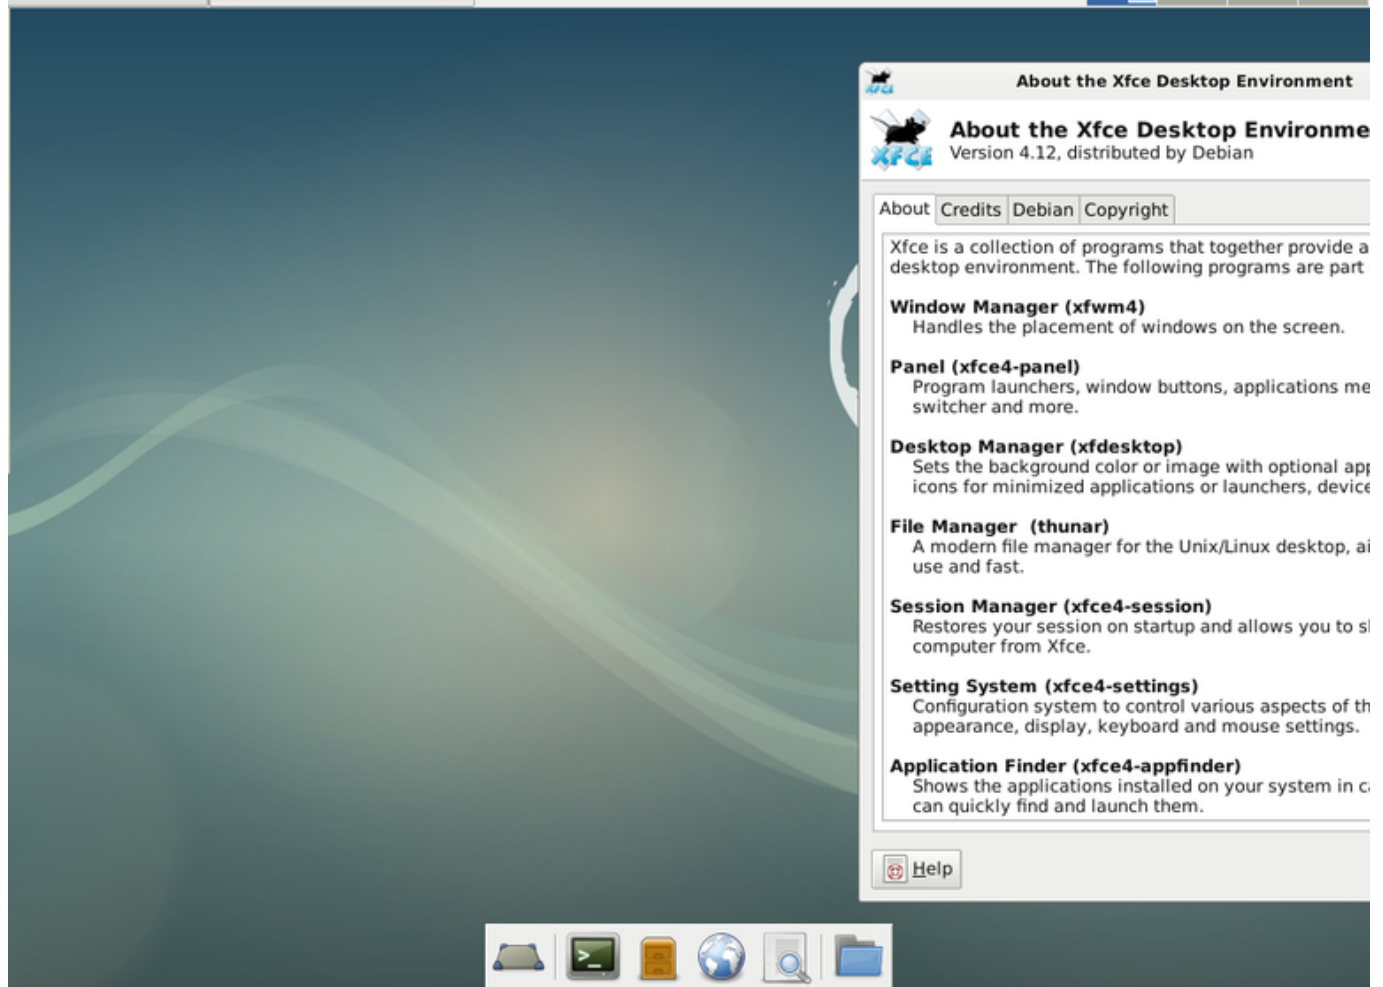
About the Xfce Desktop Environment

About the Xfce Desktop Environme
Version 4.12, distributed by Debian

About | Credits | Debian | Copyright

Xfce is a collection of programs that together provide a desktop environment. The following programs are part

Window Manager (xfwm4)
Handles the placement of windows on the screen.

Panel (xfce4-panel)
Program launchers, window buttons, applications me switcher and more.

Desktop Manager (xfdesktop)
Sets the background color or image with optional app icons for minimized applications or launchers, device

File Manager (thunar)
A modern file manager for the Unix/Linux desktop, ai use and fast.

Session Manager (xfce4-session)
Restores your session on startup and allows you to sl computer from Xfce.

Setting System (xfce4-settings)
Configuration system to control various aspects of th appearance, display, keyboard and mouse settings.

Application Finder (xfce4-appfinder)
Shows the applications installed on your system in c can quickly find and launch them.

Help